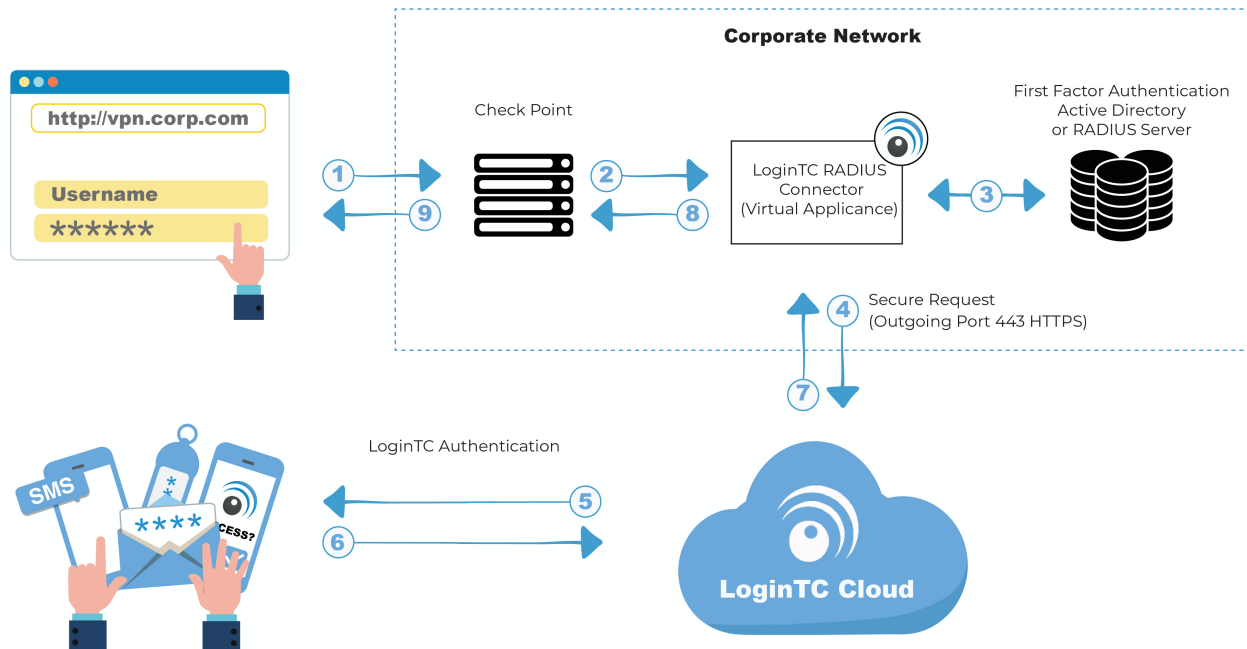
Corporate Network

http://vpn.corp.com

Username

******

1

9

Check Point

2

8

LoginTC RADIUS Connector (Virtual Applicance)

First Factor Authentication Active Directory or RADIUS Server

3

4

Secure Request (Outgoing Port 443 HTTPS)

7

SMS

* *

****

CESS?

LoginTC Authentication

5

6

LoginTC Cloud